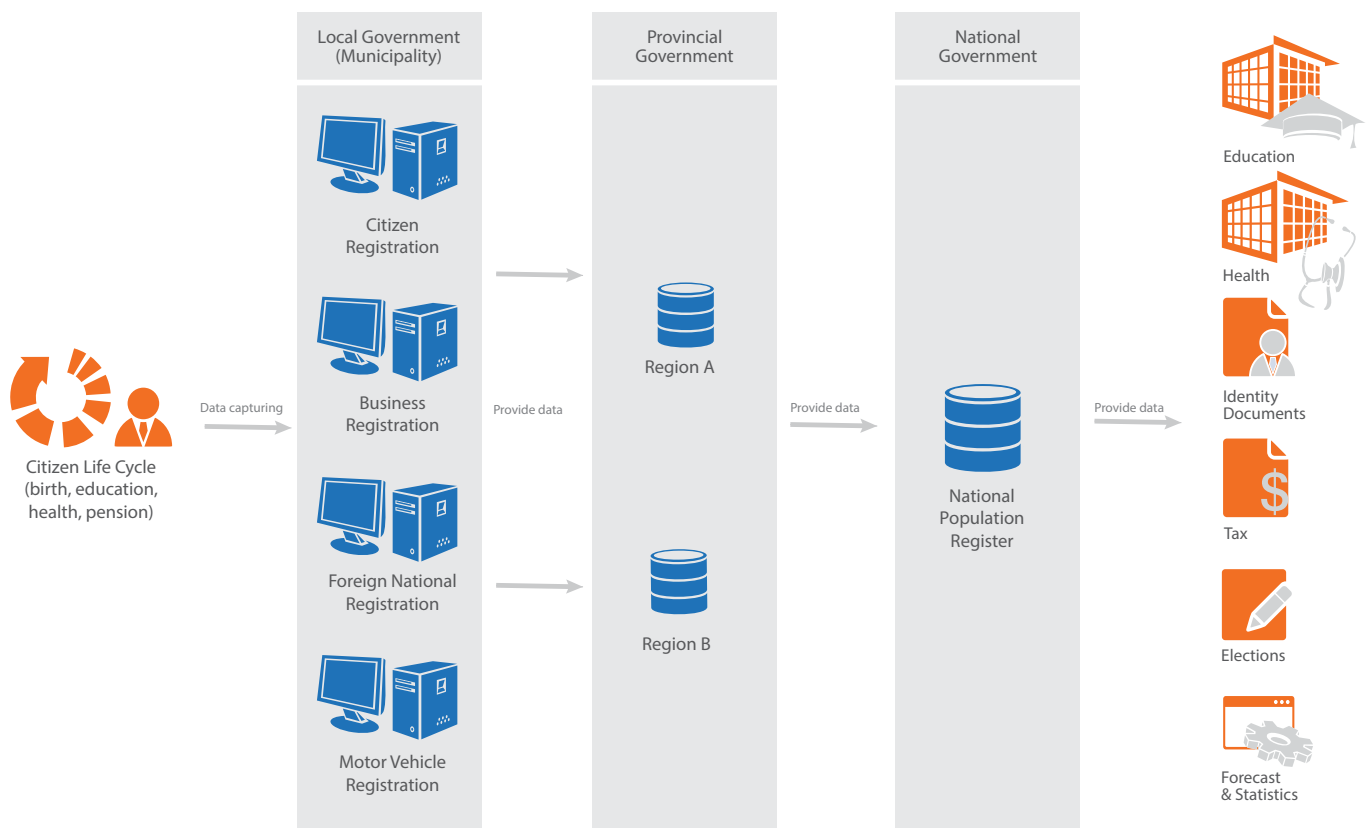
Citizen Life Cycle (birth, education, health, pension)

Data capturing

Local Government (Municipality)

Citizen Registration

Business Registration

Foreign National Registration

Motor Vehicle Registration

Provide data

Provincial Government

Region A

Region B

Provide data

National Government

National Population Register

Provide data

Education

Health

Identity Documents

Tax

Elections

Forecast & Statistics